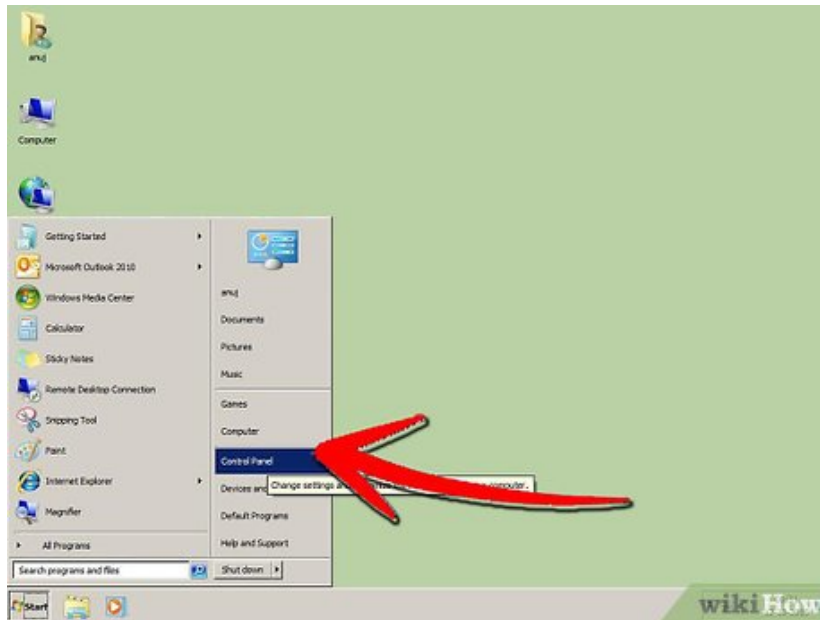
anuj

Computer

Getting Started

Microsoft Outlook 2010

Windows Media Center

Calculator

Sticky Notes

Remote Desktop Connection

Snipping Tool

Paint

Internet Explorer

Magnifier

All Programs

Search programs and files

anuj

Documents

Pictures

Music

Games

Computer

Control Panel

Devices and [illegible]

Change settings a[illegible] computer.

Default Programs

Help and Support

Shut down

Start

wikiHow